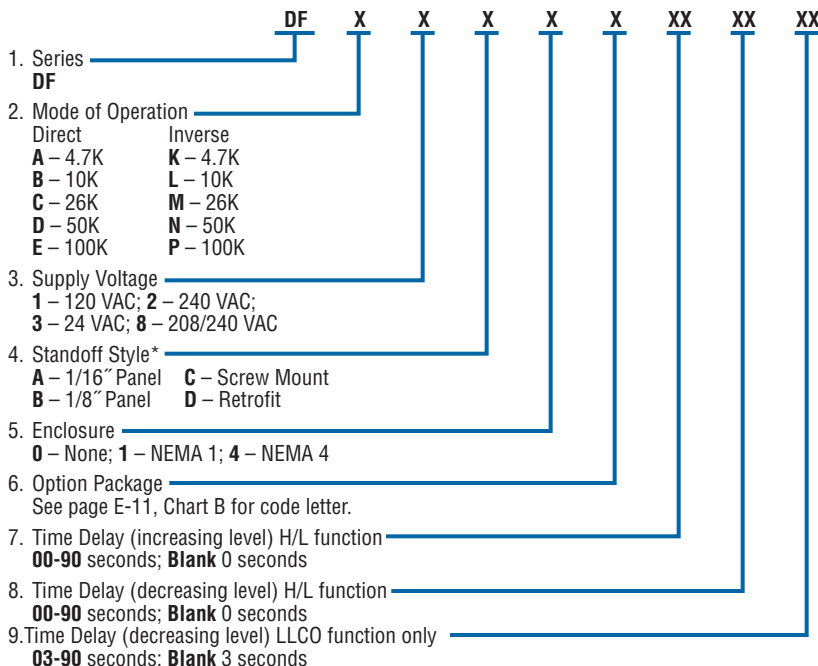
DF X X X X X XX XX XX

1. Series
**DF**

2. Mode of Operation
Direct
**A** – 4.7K
**B** – 10K
**C** – 26K
**D** – 50K
**E** – 100K

Inverse
**K** – 4.7K
**L** – 10K
**M** – 26K
**N** – 50K
**P** – 100K

3. Supply Voltage
**1** – 120 VAC; **2** – 240 VAC;
**3** – 24 VAC; **8** – 208/240 VAC

4. Standoff Style*
**A** – 1/16″ Panel
**B** – 1/8″ Panel
**C** – Screw Mount
**D** – Retrofit

5. Enclosure
**0** – None; **1** – NEMA 1; **4** – NEMA 4

6. Option Package
See page E-11, Chart B for code letter.

7. Time Delay (increasing level) H/L function
**00-90** seconds; **Blank** 0 seconds

8. Time Delay (decreasing level) H/L function
**00-90** seconds; **Blank** 0 seconds

9.Time Delay (decreasing level) LLCO function only
**03-90** seconds; **Blank** 3 seconds